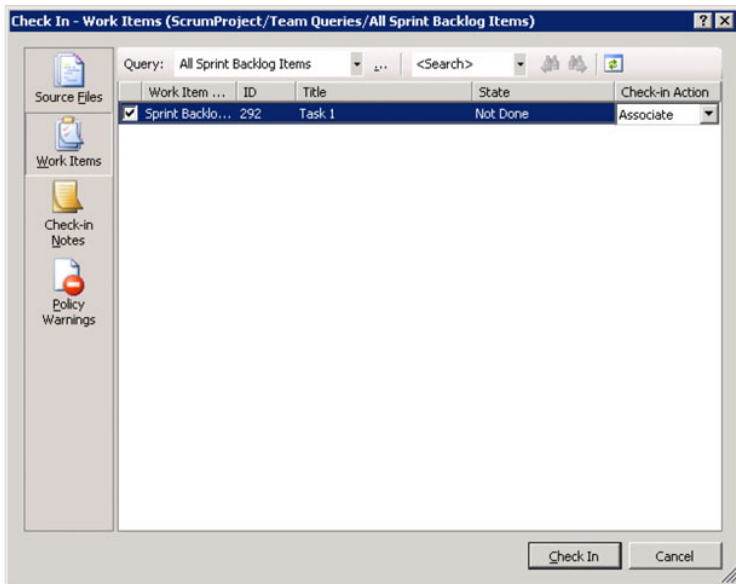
Check In - Work Items (ScrumProject/Team Queries/All Sprint Backlog Items)

?

Source Files

Work Items

Check-in Notes

Policy Warnings

Query: All Sprint Backlog Items ...

<Search>

| | Work Item ... | ID | Title | State | Check-in Action |
|---|---|---|---|---|---|
| ☑ | Sprint Backlo... | 292 | Task 1 | Not Done | Associate |

Check In

Cancel